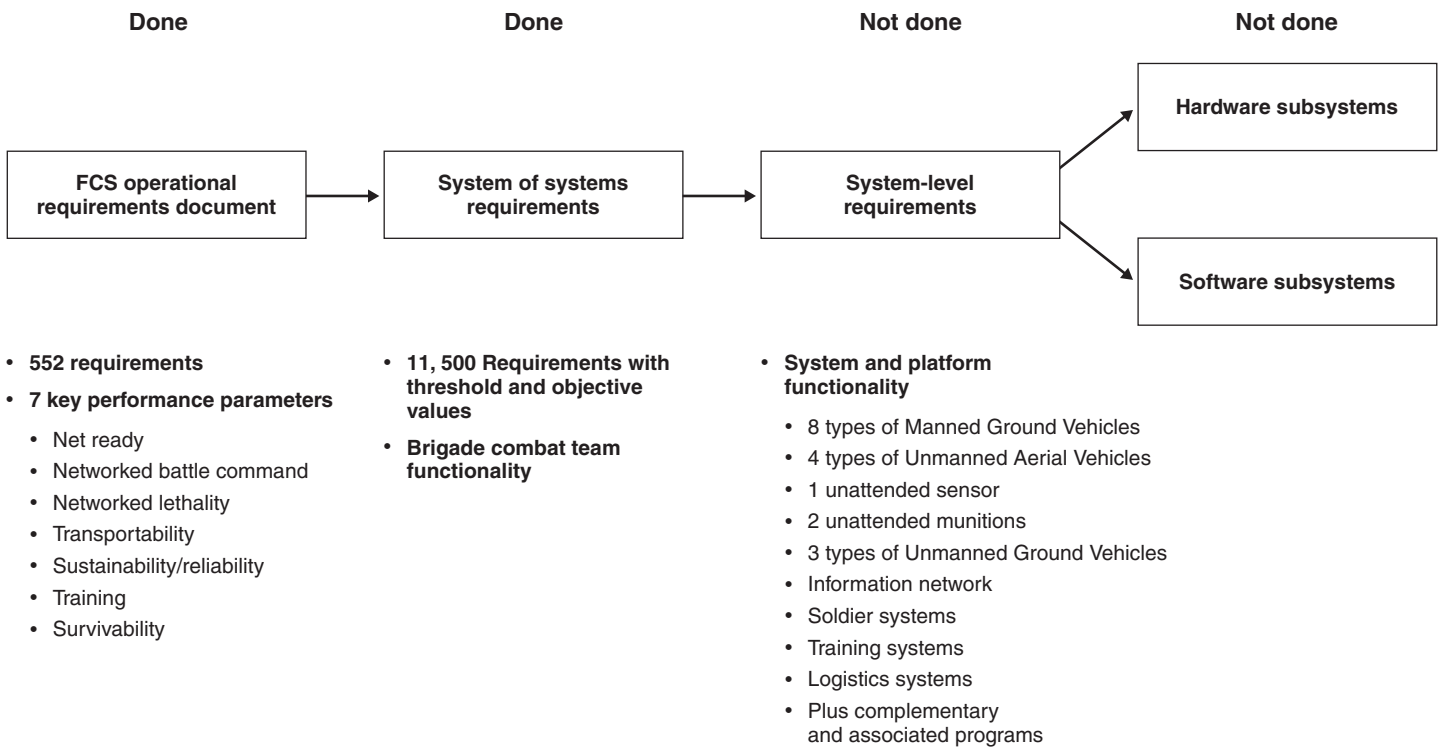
Done

FCS operational requirements document

- 552 requirements
- 7 key performance parameters
  - Net ready
  - Networked battle command
  - Networked lethality
  - Transportability
  - Sustainability/reliability
  - Training
  - Survivability

Done

System of systems requirements

- 11, 500 Requirements with threshold and objective values
- Brigade combat team functionality

Not done

System-level requirements

- System and platform functionality
  - 8 types of Manned Ground Vehicles
  - 4 types of Unmanned Aerial Vehicles
  - 1 unattended sensor
  - 2 unattended munitions
  - 3 types of Unmanned Ground Vehicles
  - Information network
  - Soldier systems
  - Training systems
  - Logistics systems
  - Plus complementary and associated programs

Not done

Hardware subsystems

Software subsystems